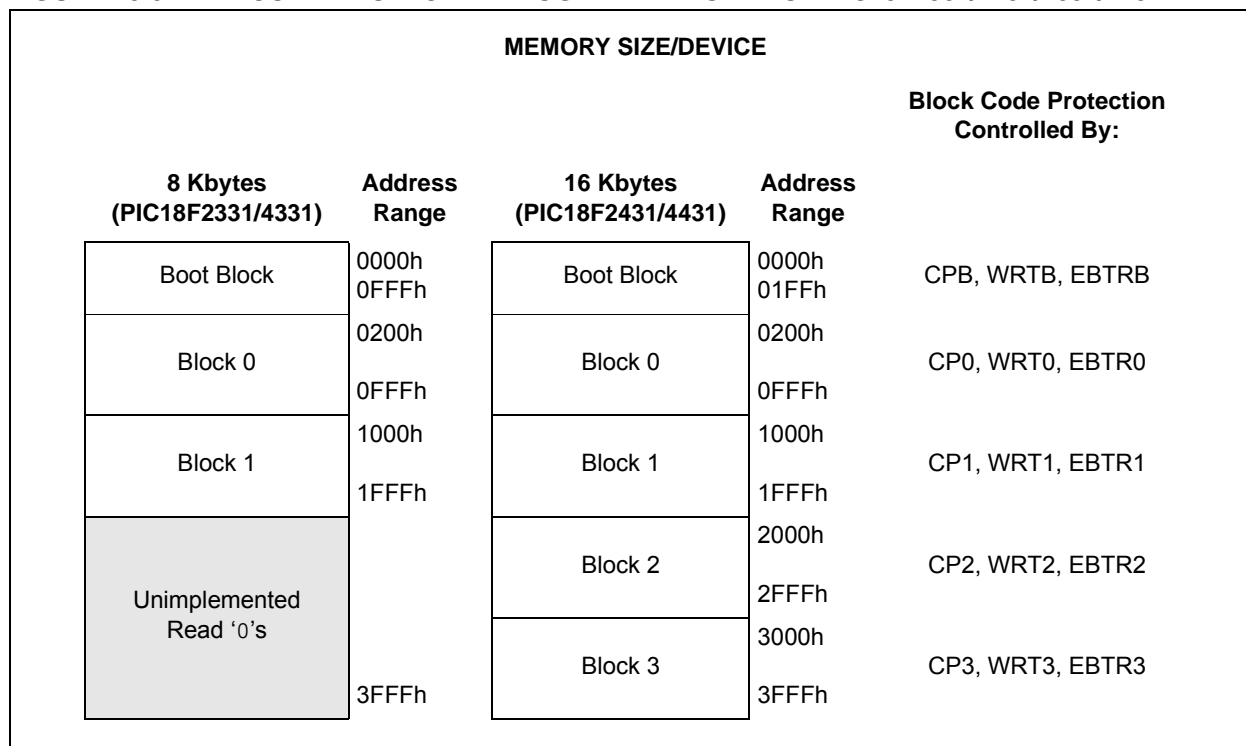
MEMORY SIZE/DEVICE

| 8 Kbytes (PIC18F2331/4331) | Address Range | 16 Kbytes (PIC18F2431/4431) | Address Range | Block Code Protection Controlled By: |
|---|---|---|---|---|
| Boot Block | 0000h 0FFFh | Boot Block | 0000h 01FFh | CPB, WRTB, EBTRB |
| Block 0 | 0200h 0FFFh | Block 0 | 0200h 0FFFh | CP0, WRT0, EBTR0 |
| Block 1 | 1000h 1FFFh | Block 1 | 1000h 1FFFh | CP1, WRT1, EBTR1 |
| Unimplemented Read '0's | | Block 2 | 2000h 2FFFh | CP2, WRT2, EBTR2 |
| | 3FFFh | Block 3 | 3000h 3FFFh | CP3, WRT3, EBTR3 |